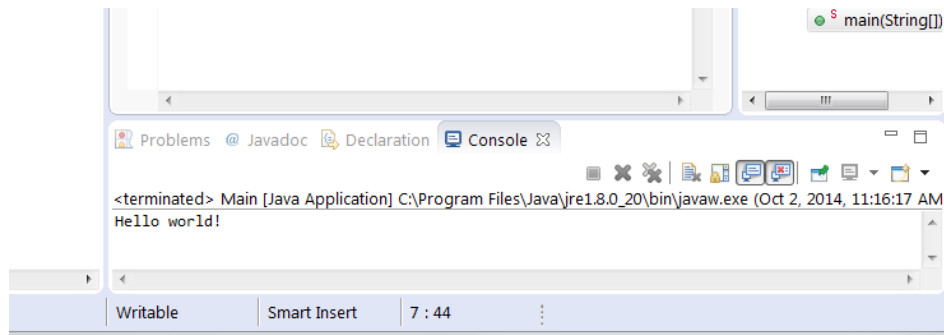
S main(String[])

Problems @ Javadoc Declaration Console

<terminated> Main [Java Application] C:\Program Files\Java\jre1.8.0_20\bin\javaw.exe (Oct 2, 2014, 11:16:17 AM

Hello world!

Writable | Smart Insert | 7 : 44